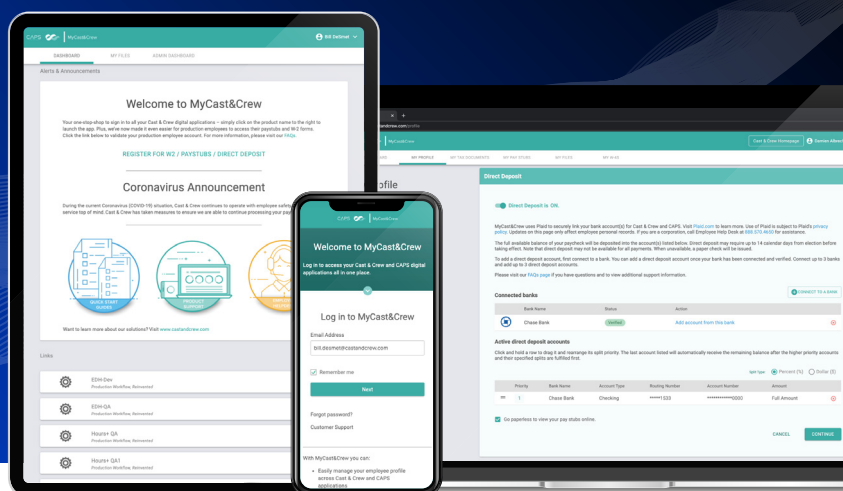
CAPS | MyCast&Crew
Bill Sellmeri

DASHBOARD MY FILES ADMIN DASHBOARD

Alerts & Announcements

Welcome to MyCast&Crew

Your one-stop-shop to sign in to all your Cast & Crew digital applications – simply click on the product name to the right to launch the app. Plus, we've now made it even easier for production employees to access their paystubs and W-2 forms. Click the link below to validate your production employee account. For more information, please visit our FAQs.

REGISTER FOR W2 / PAYSTUBS / DIRECT DEPOSIT

Coronavirus Announcement

During the current Coronavirus (COVID-19) situation, Cast & Crew continues to operate with employee safety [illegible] service top of mind. Cast & Crew has taken measures to ensure we are able to continue processing your pay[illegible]

QUICK START GUIDES
PRODUCT SUPPORT

Want to learn more about our solutions? Visit www.castandcrew.com

Links

EDH-Dev
Production Workflow, Reinvented

EDH-QA
Production Workflow, Reinvented

Hours+ QA
Production Workflow, Reinvented

Hours+ QA1
Production Workflow, Reinvented

CAPS | MyCast&Crew

Welcome to MyCast&Crew

Log in to access your Cast & Crew and CAPS digital applications all in one place.

Log in to MyCast&Crew

Email Address
bill.desmet@castandcrew.com

Remember me

Next

Forgot password?

Customer Support

With MyCast&Crew you can:

• Easily manage your employee profile across Cast & Crew and CAPS applications

MyCast&Crew
Cast & Crew Homepage
Damien Albert

MY PROFILE MY TAX DOCUMENTS MY PAY STUBS MY FILES MY W-4S

rofile

Direct Deposit

Direct Deposit is ON.

MyCast&Crew uses Plaid to securely link your bank account(s) for Cast & Crew and CAPS. Visit Plaid.com to learn more. Use of Plaid is subject to Plaid's privacy policy. Updates on this page only effect employee personal records. If you are a corporation, call Employee Help Desk at 800.570.4630 for assistance.

The full available balance of your paycheck will be deposited into the account(s) listed below. Direct deposit may require up to 14 calendar days from election before taking effect. Note that direct deposit may not be available for all payments. When unavailable, a paper check will be issued.

To add a direct deposit account, first connect to a bank. You can add a direct deposit account once your bank has been connected and verified. Connect up to 3 banks and add up to 3 direct deposit accounts.

Please visit our FAQs page if you have questions and to view additional support information.

Connected banks
CONNECT TO A BANK

| | Bank Name | Status | Action |
|---|---|---|---|
| | Chase Bank | Verified | Add account from this bank |

Active direct deposit accounts

Click and hold a row to drag it and rearrange its split priority. The last account listed will automatically receive the remaining balance after the higher priority accounts and their specified splits are fulfilled first.

Split type: Percent (%) Dollar ($)

| | Priority | Bank Name | Account Type | Routing Number | Account Number | Amount |
|---|---|---|---|---|---|---|
| | 1 | Chase Bank | Checking | *****1533 | **********0000 | Full Amount |

Go paperless to view your pay stubs online.

CANCEL CONTINUE